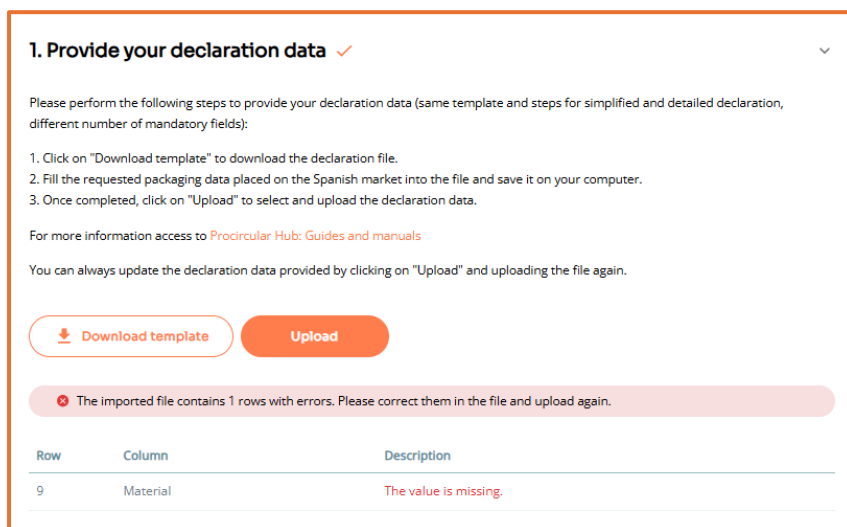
1. Provide your declaration data ✓

Please perform the following steps to provide your declaration data (same template and steps for simplified and detailed declaration, different number of mandatory fields):

1. Click on "Download template" to download the declaration file.
2. Fill the requested packaging data placed on the Spanish market into the file and save it on your computer.
3. Once completed, click on "Upload" to select and upload the declaration data.

For more information access to Procircular Hub: Guides and manuals

You can always update the declaration data provided by clicking on "Upload" and uploading the file again.

Download template

Upload

The imported file contains 1 rows with errors. Please correct them in the file and upload again.

| Row | Column | Description |
|---|---|---|
| 9 | Material | The value is missing. |